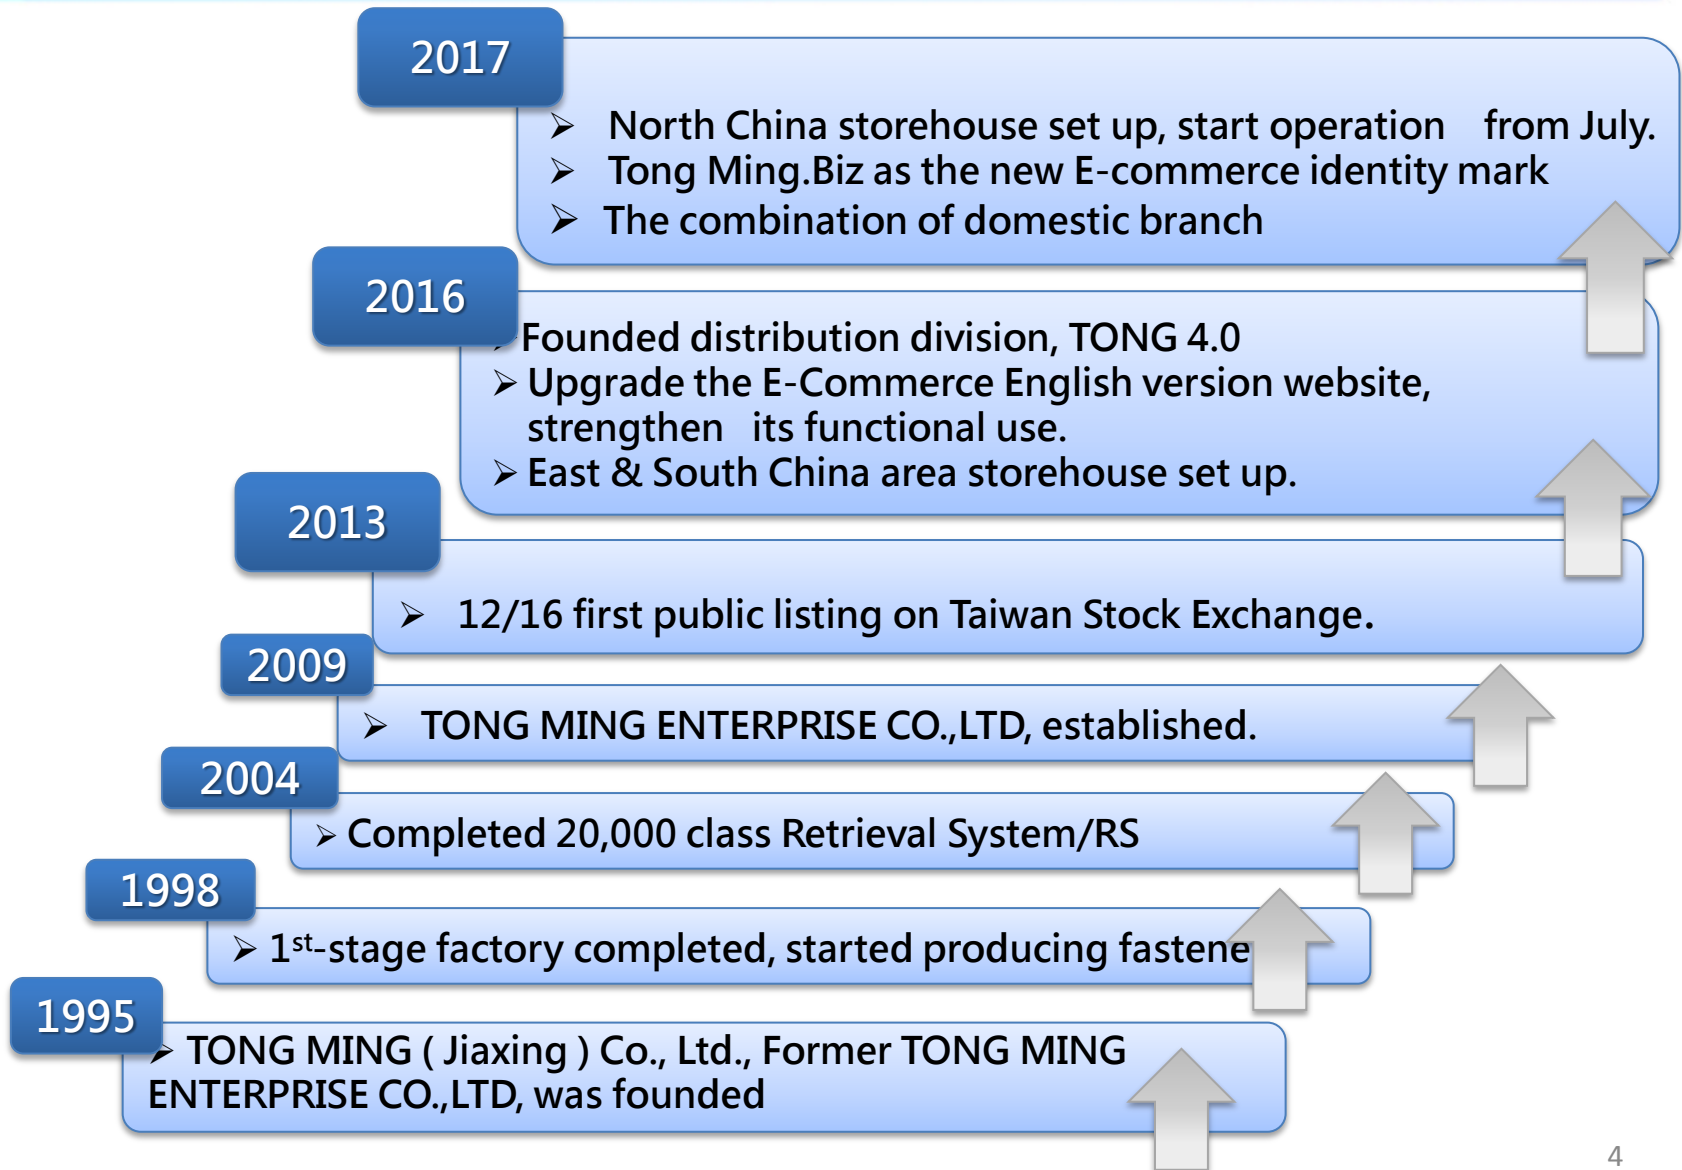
2017

➢ North China storehouse set up, start operation from July.
➢ Tong Ming.Biz as the new E-commerce identity mark
➢ The combination of domestic branch

2016

➢ Founded distribution division, TONG 4.0
➢ Upgrade the E-Commerce English version website, strengthen its functional use.
➢ East & South China area storehouse set up.

2013

➢ 12/16 first public listing on Taiwan Stock Exchange.

2009

➢ TONG MING ENTERPRISE CO.,LTD, established.

2004

➢ Completed 20,000 class Retrieval System/RS

1998

➢ $1^{st}$-stage factory completed, started producing fastene

1995

➢ TONG MING ( Jiaxing ) Co., Ltd., Former TONG MING ENTERPRISE CO.,LTD, was founded

4